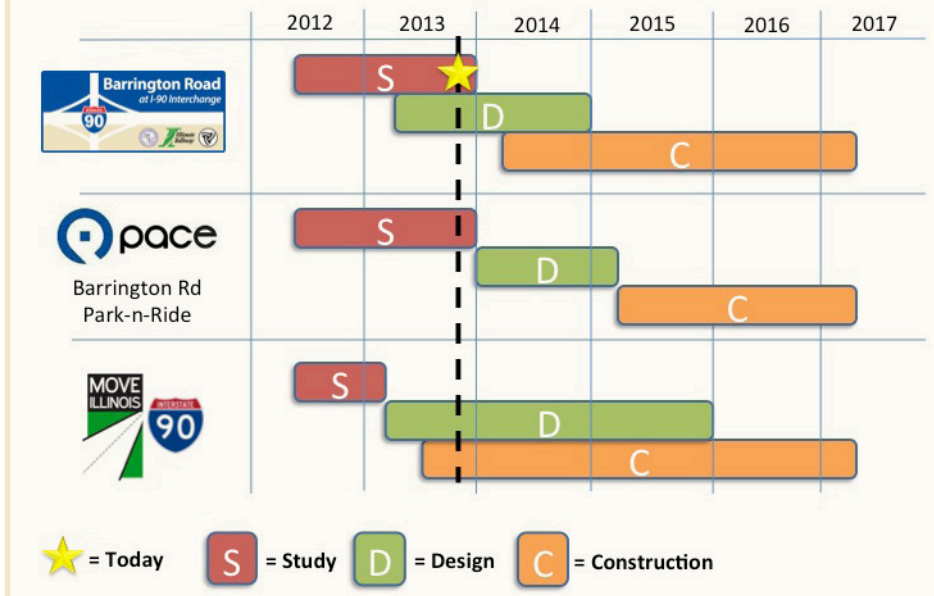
| | 2012 | 2013 | 2014 | 2015 | 2016 | 2017 |
|---|---|---|---|---|---|---|

Barrington Road at I-90 Interchange
INTERSTATE 90
Illinois Tollway

S
D
C

pace
Barrington Rd Park-n-Ride

S
D
C

MOVE ILLINOIS
INTERSTATE 90

S
D
C

= Today
S = Study
D = Design
C = Construction